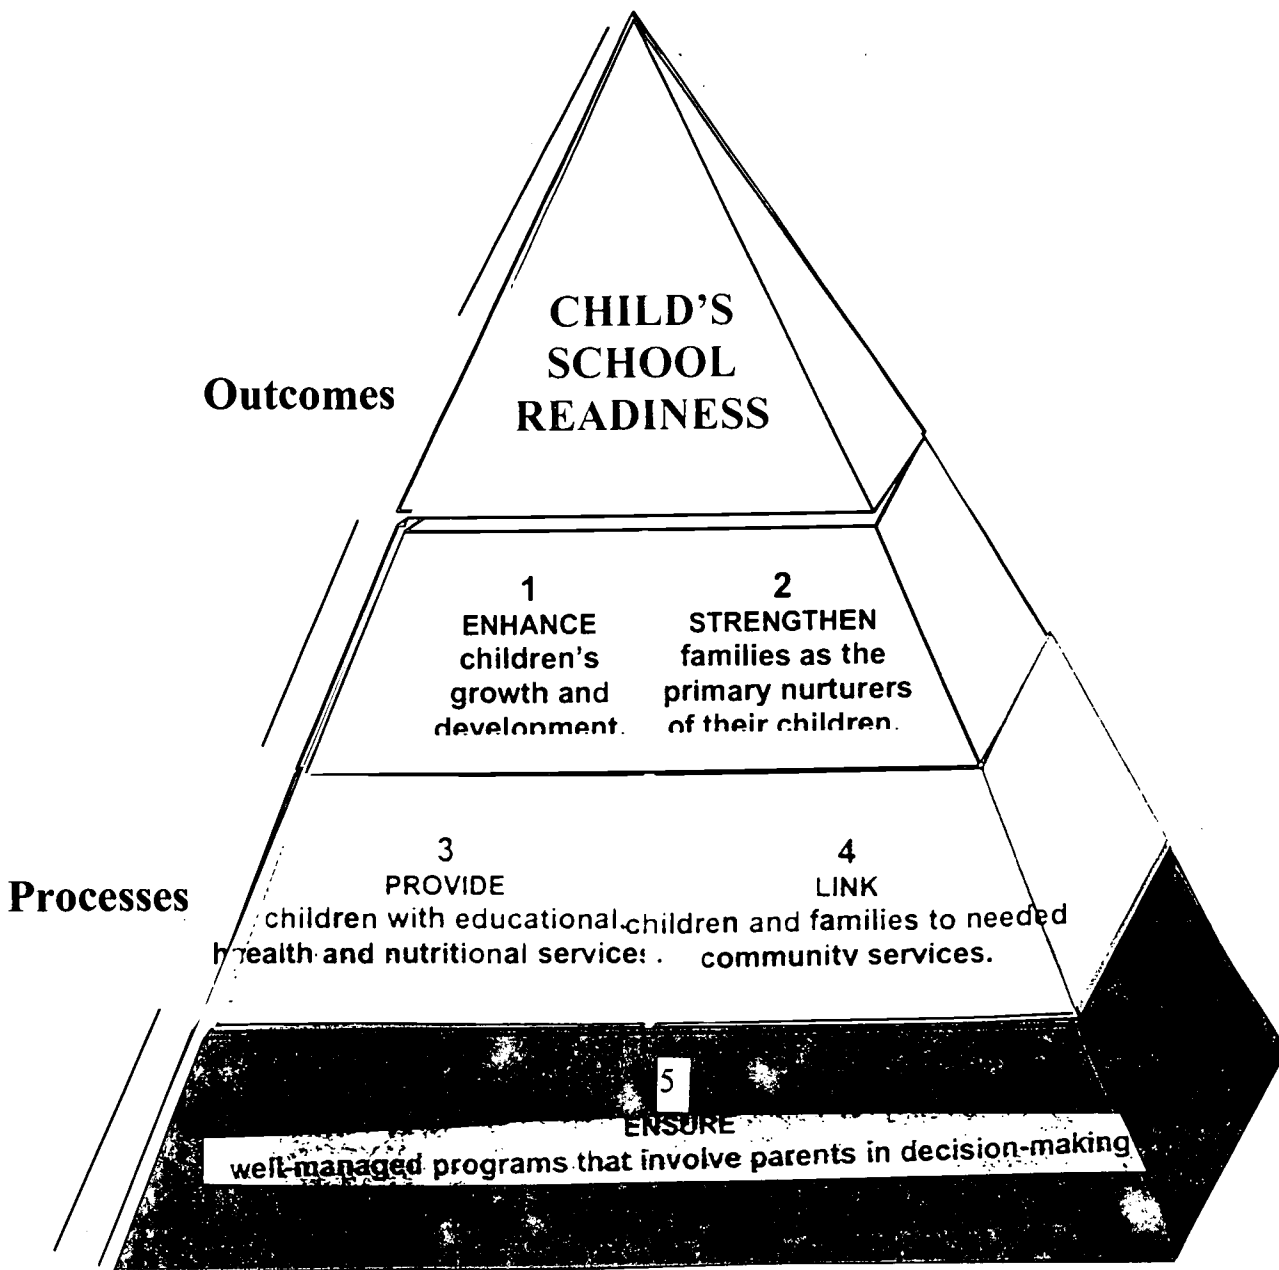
CHILD'S SCHOOL READINESS

Outcomes

1
ENHANCE children's growth and development.

2
STRENGTHEN families as the primary nurturers of their children.

Processes

3
PROVIDE children with educational, health and nutritional services.

4
LINK children and families to needed community services.

5
ENSURE well-managed programs that involve parents in decision-making